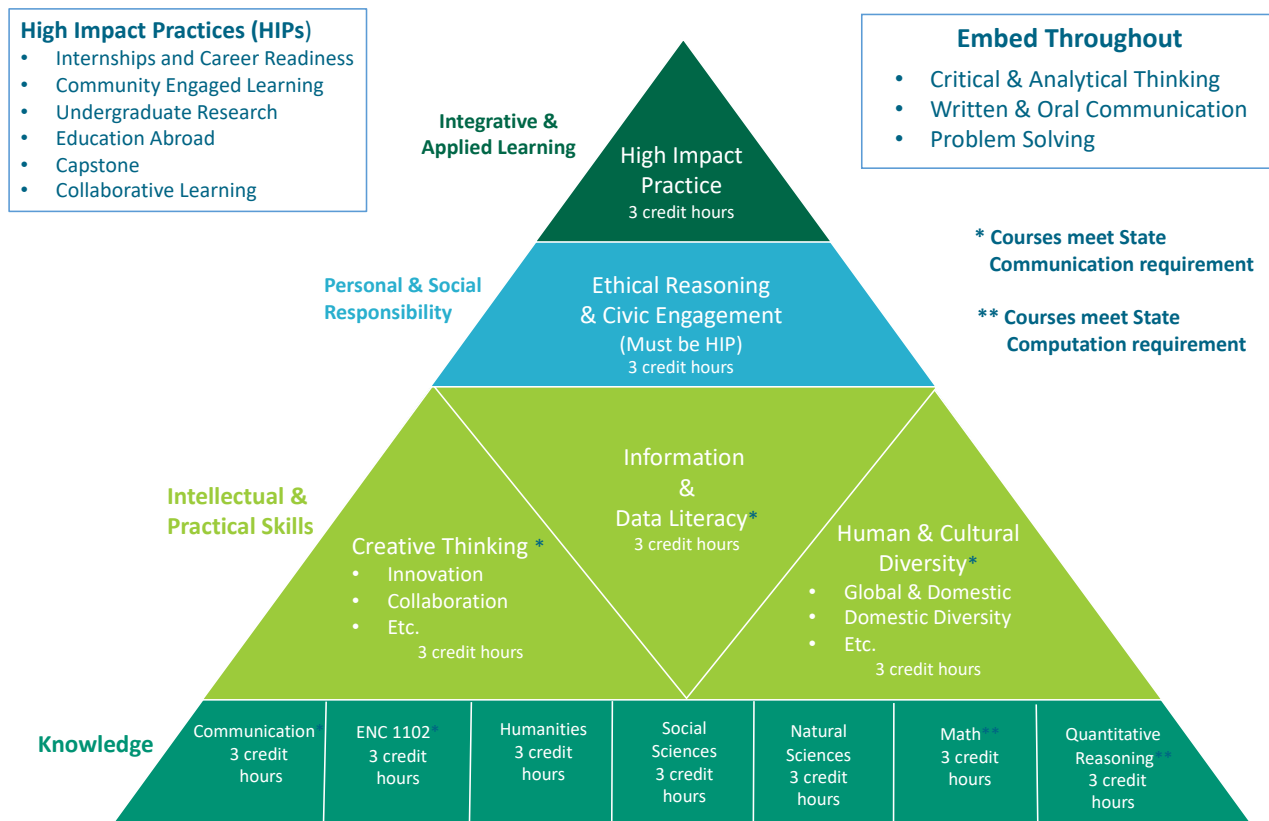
High Impact Practices (HIPs)
- Internships and Career Readiness
- Community Engaged Learning
- Undergraduate Research
- Education Abroad
- Capstone
- Collaborative Learning

Embed Throughout
- Critical & Analytical Thinking
- Written & Oral Communication
- Problem Solving

Integrative & Applied Learning

High Impact Practice
3 credit hours

* Courses meet State Communication requirement

** Courses meet State Computation requirement

Personal & Social Responsibility

Ethical Reasoning & Civic Engagement
(Must be HIP)
3 credit hours

Intellectual & Practical Skills

Creative Thinking *
- Innovation
- Collaboration
- Etc.
3 credit hours

Information & Data Literacy*
3 credit hours

Human & Cultural Diversity*
- Global & Domestic
- Domestic Diversity
- Etc.
3 credit hours

Knowledge

| Communication* 3 credit hours | ENC 1102* 3 credit hours | Humanities 3 credit hours | Social Sciences 3 credit hours | Natural Sciences 3 credit hours | Math** 3 credit hours | Quantitative Reasoning** 3 credit hours |
|---|---|---|---|---|---|---|